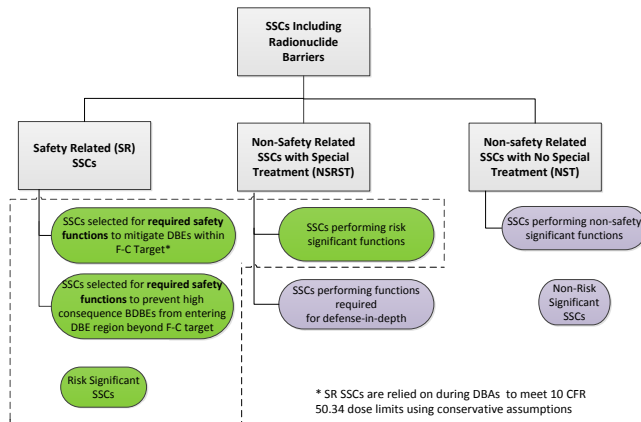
SSCs Including Radionuclide Barriers

Safety Related (SR) SSCs

Non-Safety Related SSCs with Special Treatment (NSRST)

Non-safety Related SSCs with No Special Treatment (NST)

SSCs selected for required safety functions to mitigate DBEs within F-C Target*

SSCs selected for required safety functions to prevent high consequence BDBEs from entering DBE region beyond F-C target

Risk Significant SSCs

SSCs performing risk significant functions

SSCs performing functions required for defense-in-depth

SSCs performing non-safety significant functions

Non-Risk Significant SSCs

* SR SSCs are relied on during DBAs to meet 10 CFR 50.34 dose limits using conservative assumptions